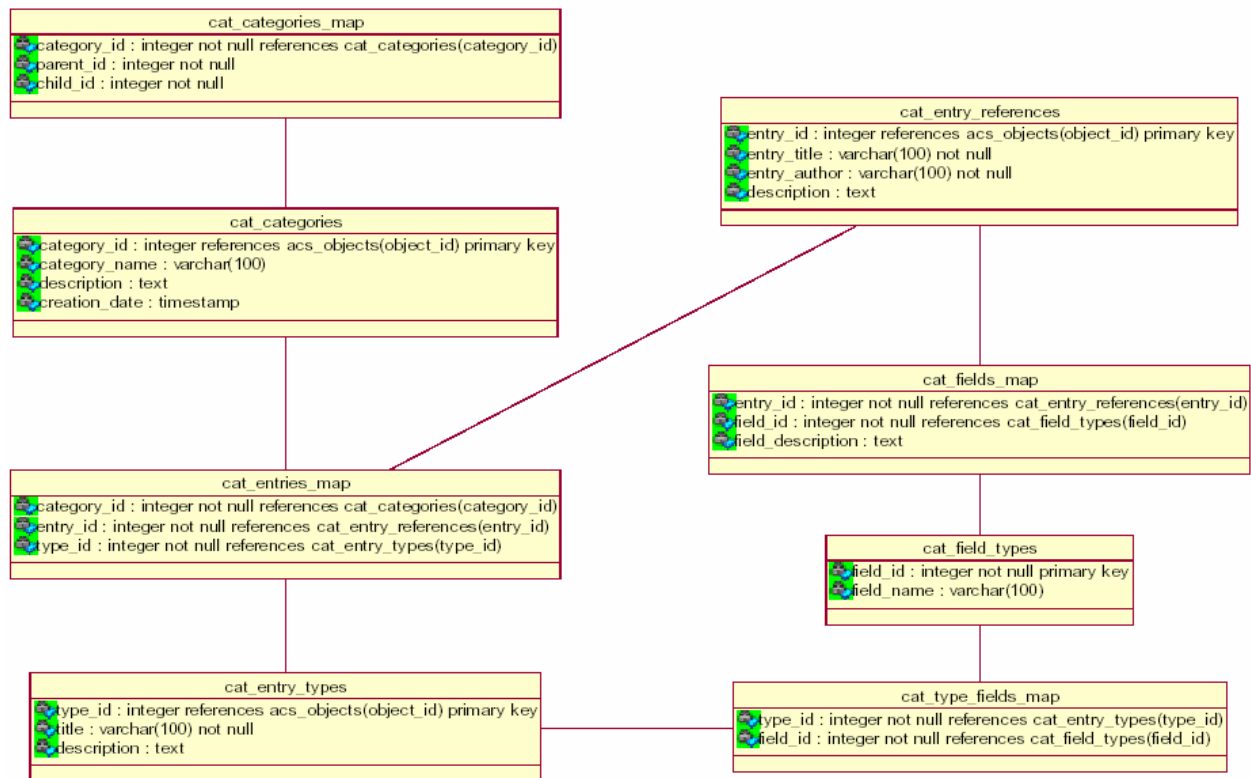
cat_categories_map
category_id : integer not null references cat_categories(category_id)
parent_id : integer not null
child_id : integer not null

cat_categories
category_id : integer references acs_objects(object_id) primary key
category_name : varchar(100)
description : text
creation_date : timestamp

cat_entries_map
category_id : integer not null references cat_categories(category_id)
entry_id : integer not null references cat_entry_references(entry_id)
type_id : integer not null references cat_entry_types(type_id)

cat_entry_types
type_id : integer references acs_objects(object_id) primary key
title : varchar(100) not null
description : text

cat_entry_references
entry_id : integer references acs_objects(object_id) primary key
entry_title : varchar(100) not null
entry_author : varchar(100) not null
description : text

cat_fields_map
entry_id : integer not null references cat_entry_references(entry_id)
field_id : integer not null references cat_field_types(field_id)
field_description : text

cat_field_types
field_id : integer not null primary key
field_name : varchar(100)

cat_type_fields_map
type_id : integer not null references cat_entry_types(type_id)
field_id : integer not null references cat_field_types(field_id)